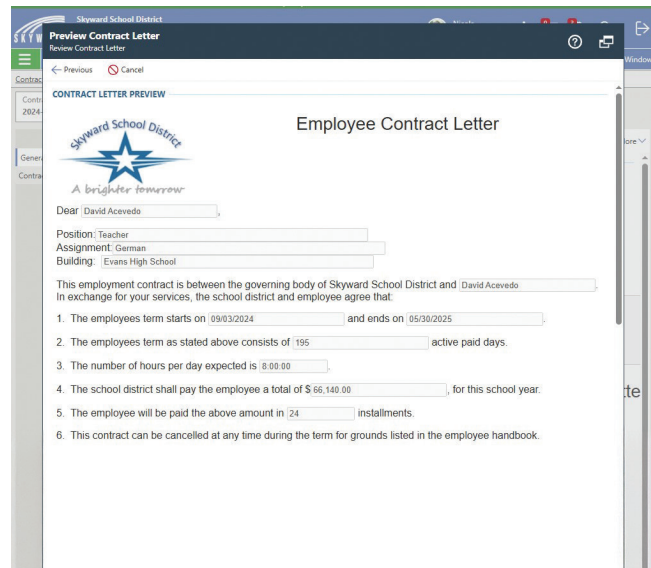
Skyward School District

Preview Contract Letter
Review Contract Letter

Previous Cancel

CONTRACT LETTER PREVIEW

Skyward School District
A brighter tomorrow

Employee Contract Letter

Dear David Acevedo,

Position: Teacher
Assignment: German
Building: Evans High School

This employment contract is between the governing body of Skyward School District and David Acevedo. In exchange for your services, the school district and employee agree that:

1. The employees term starts on 09/03/2024 and ends on 05/30/2025.

2. The employees term as stated above consists of 195 active paid days.

3. The number of hours per day expected is 8:00:00.

4. The school district shall pay the employee a total of $ 66,140.00, for this school year.

5. The employee will be paid the above amount in 24 installments.

6. This contract can be cancelled at any time during the term for grounds listed in the employee handbook.